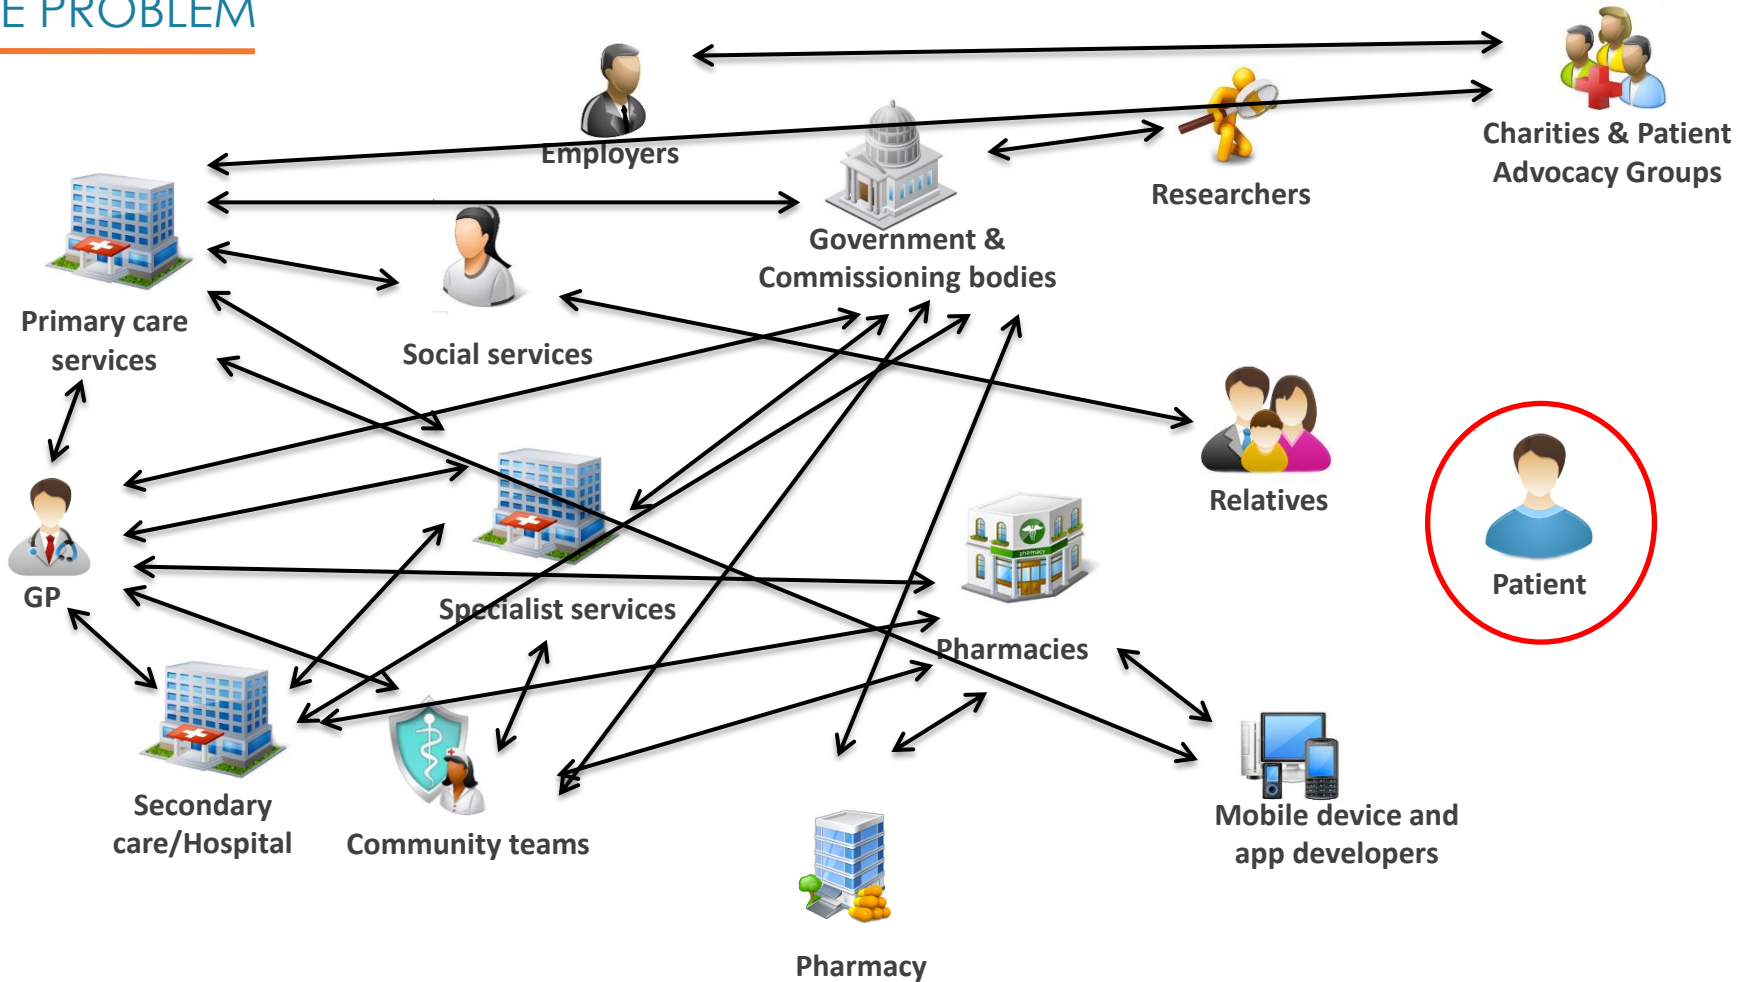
E PROBLEM

Employers

Charities & Patient Advocacy Groups

Researchers

Government & Commissioning bodies

Primary care services

Social services

Relatives

Patient

GP

Specialist services

Pharmacies

Secondary care/Hospital

Community teams

Mobile device and app developers

Pharmacy